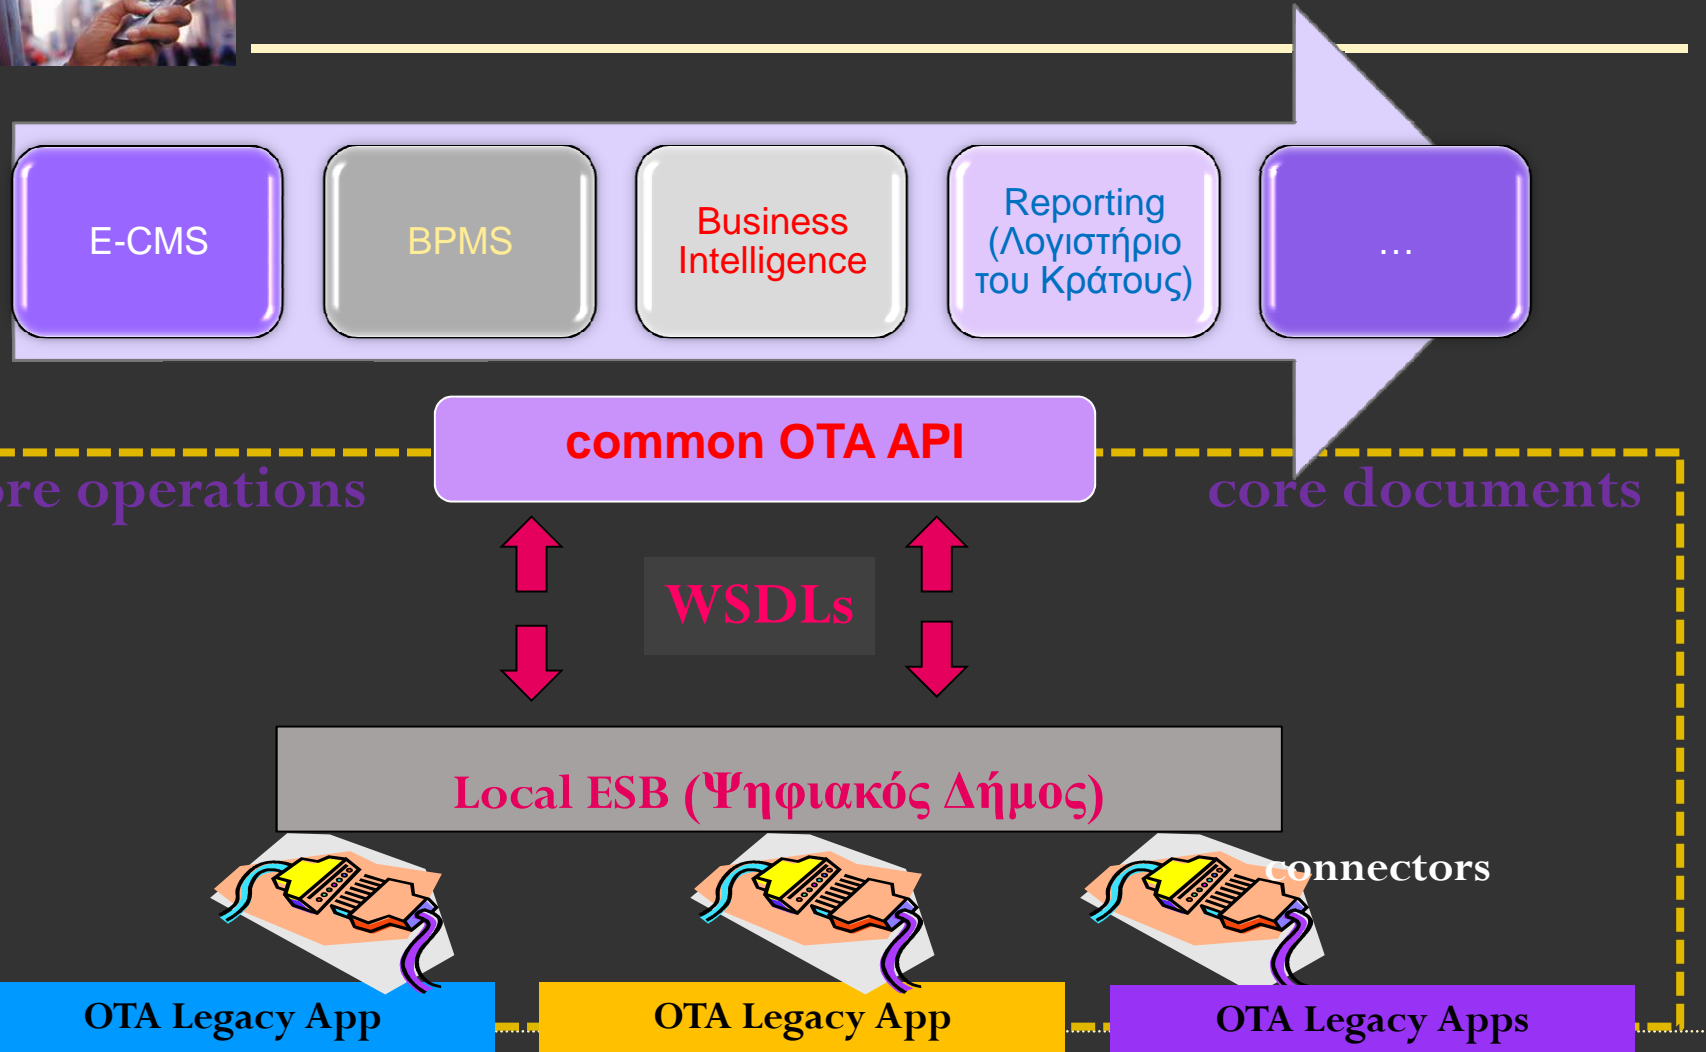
E-CMS

BPMS

Business Intelligence

Reporting (Λογιστήριο του Κράτους)

…

common OTA API

re operations

core documents

WSDLs

Local ESB (Ψηφιακός Δήμος)

connectors

OTA Legacy App

OTA Legacy App

OTA Legacy Apps